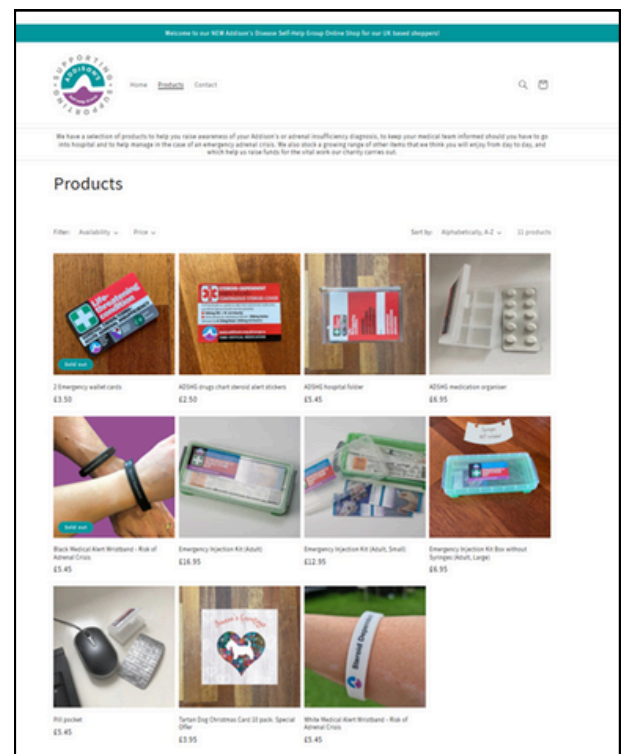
Welcome to our NEW Addison's Disease Self-Help Group Online Shop for our UK based shoppers!

SUPPORTING ADDISON'S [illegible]

Home Products Contact

We have a selection of products to help you raise awareness of your Addison's or adrenal insufficiency diagnosis, to keep your medical team informed should you have to go into hospital and to help manage in the case of an emergency adrenal crisis. We also stock a growing range of other items that we think you will enjoy from day to day, and which help us raise funds for the vital work our charity carries out.

Products

Filter: Availability Price

Sort by: Alphabetically, A-Z 11 products

Sold out

2 Emergency wallet cards
£3.50

ADSHG drugs chart steroid alert stickers
£2.50

ADSHG hospital folder
£5.45

ADSHG medication organiser
£6.95

Sold out

Black Medical Alert Wristband - Risk of Adrenal Crisis
£5.45

Emergency Injection Kit (Adult)
£16.95

Emergency Injection Kit (Adult, Small)
£12.95

Emergency Injection Kit Box without Syringes (Adult, Large)
£6.95

Pill pocket
£5.45

Tartan Dog Christmas Card 10 pack: Special Offer
£3.95

White Medical Alert Wristband - Risk of Adrenal Crisis
£5.45